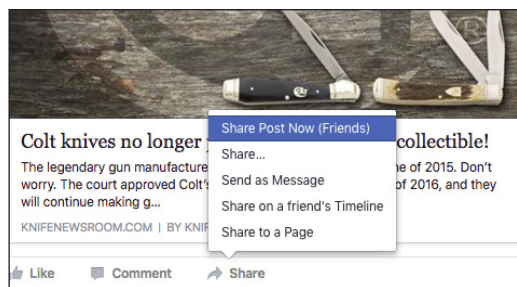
Colt knives no longer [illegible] collectible!

The legendary gun manufacture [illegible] ne of 2015. Don't worry. The court approved Colt's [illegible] of 2016, and they will continue making g...

KNIFENEWSROOM.COM | BY KNI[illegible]

Share Post Now (Friends)
Share...
Send as Message
Share on a friend's Timeline
Share to a Page

Like
Comment
Share